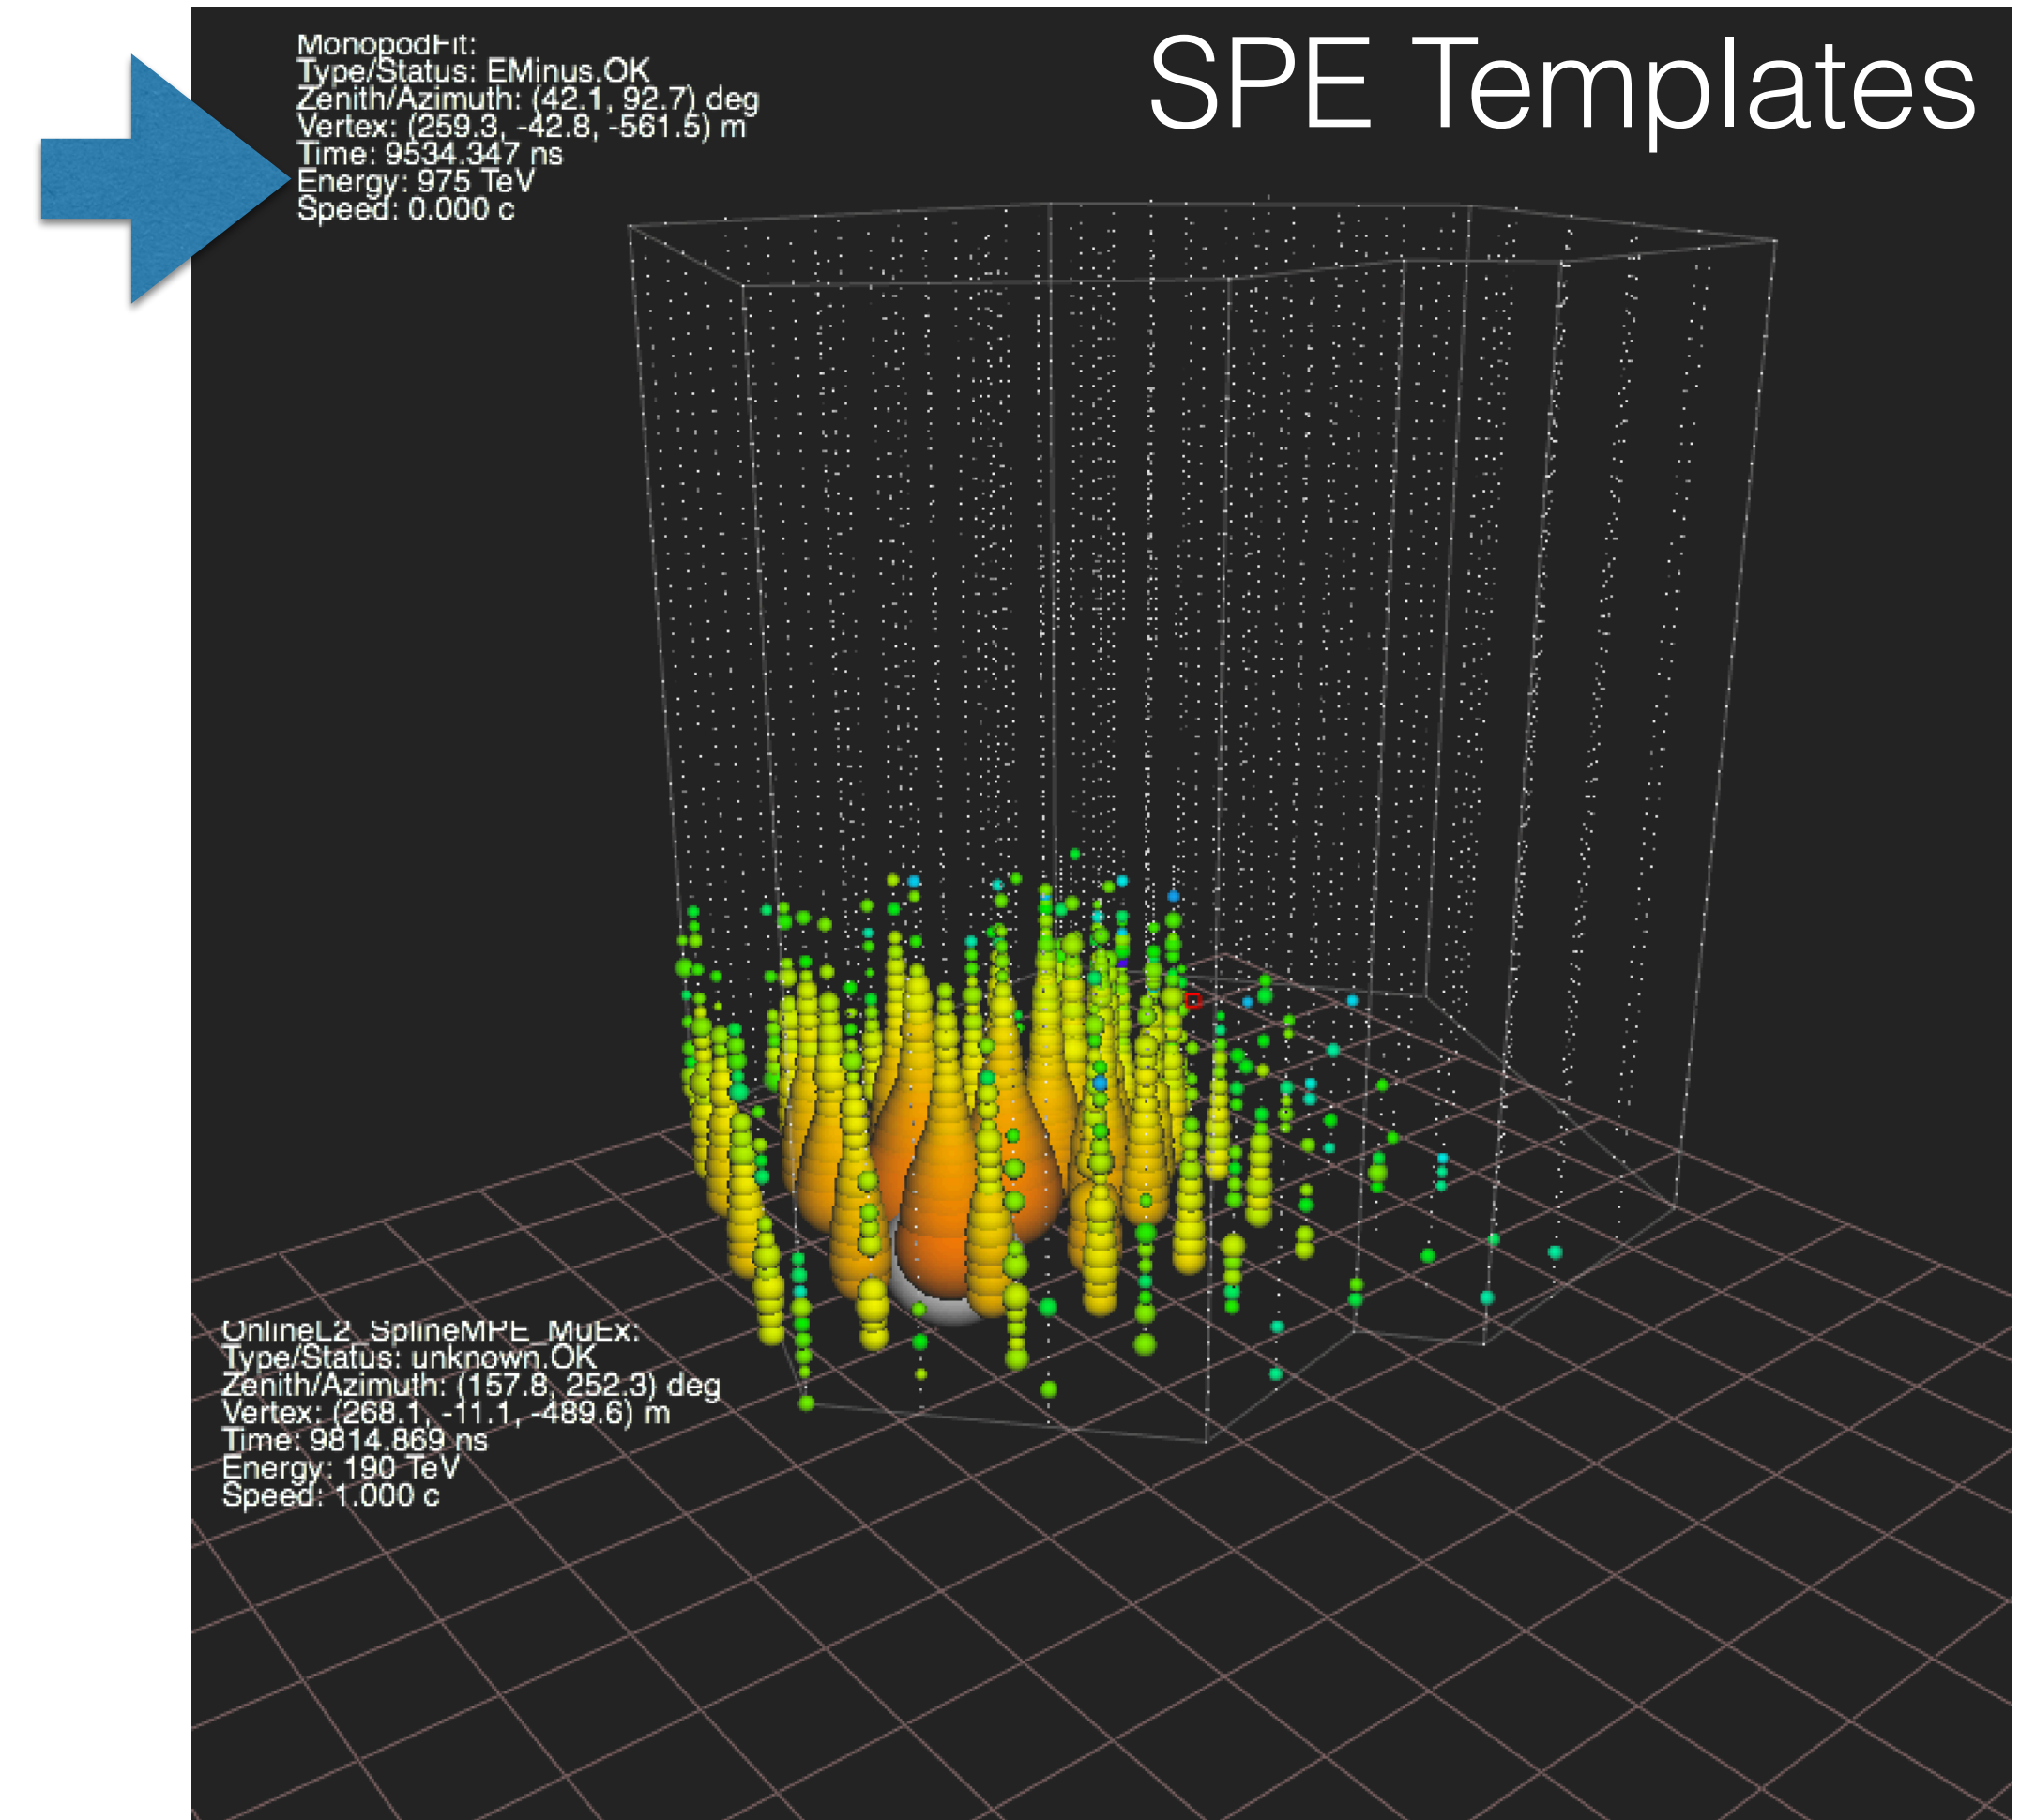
MonopodFit:
Type/Status: EMinus.OK
Zenith/Azimuth: (42.1, 92.7) deg
Vertex: (259.3, -42.8, -561.5) m
Time: 9534.347 ns
Energy: 975 TeV
Speed: 0.000 c

SPE Templates

OnlineL2_SplineMPE_MuEx:
Type/Status: unknown.OK
Zenith/Azimuth: (157.8, 252.3) deg
Vertex: (268.1, -11.1, -489.6) m
Time: 9814.869 ns
Energy: 190 TeV
Speed: 1.000 c